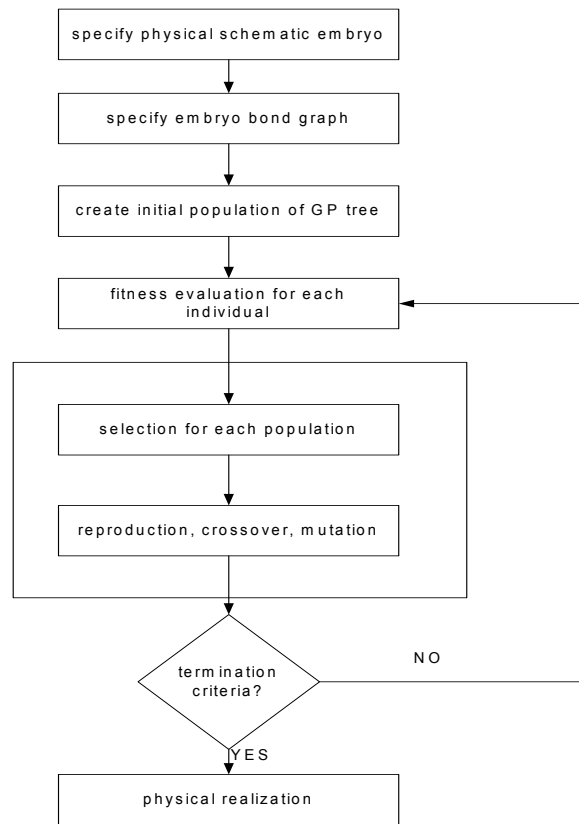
specify physical schematic embryo

specify embryo bond graph

create initial population of GP tree

fitness evaluation for each individual

selection for each population

reproduction, crossover, mutation

termination criteria?

NO

YES

physical realization